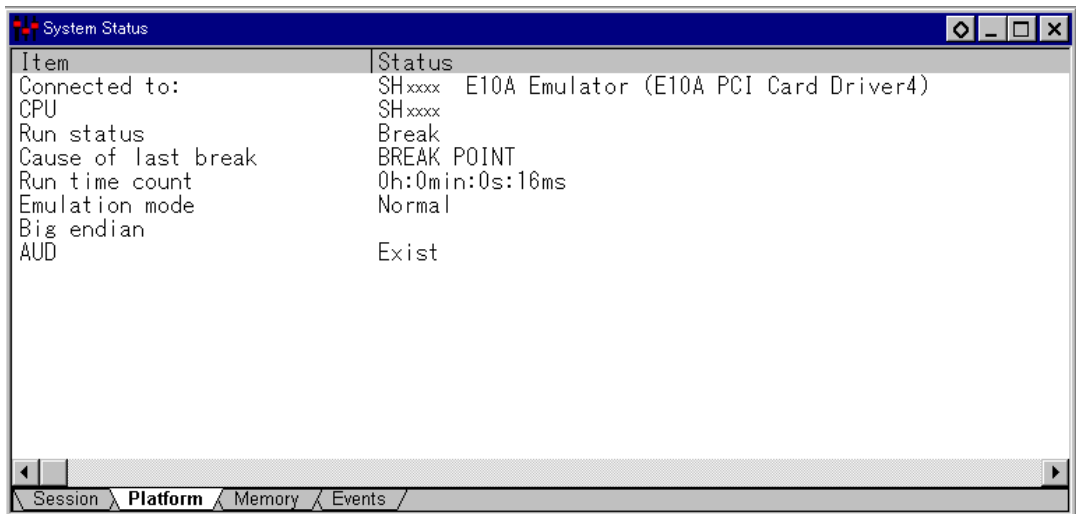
System Status

| Item | Status |
|---|---|
| Connected to: | SHxxxx E10A Emulator (E10A PCI Card Driver4) |
| CPU | SHxxxx |
| Run status | Break |
| Cause of last break | BREAK POINT |
| Run time count | 0h:0min:0s:16ms |
| Emulation mode | Normal |
| Big endian | |
| AUD | Exist |

Session Platform Memory Events